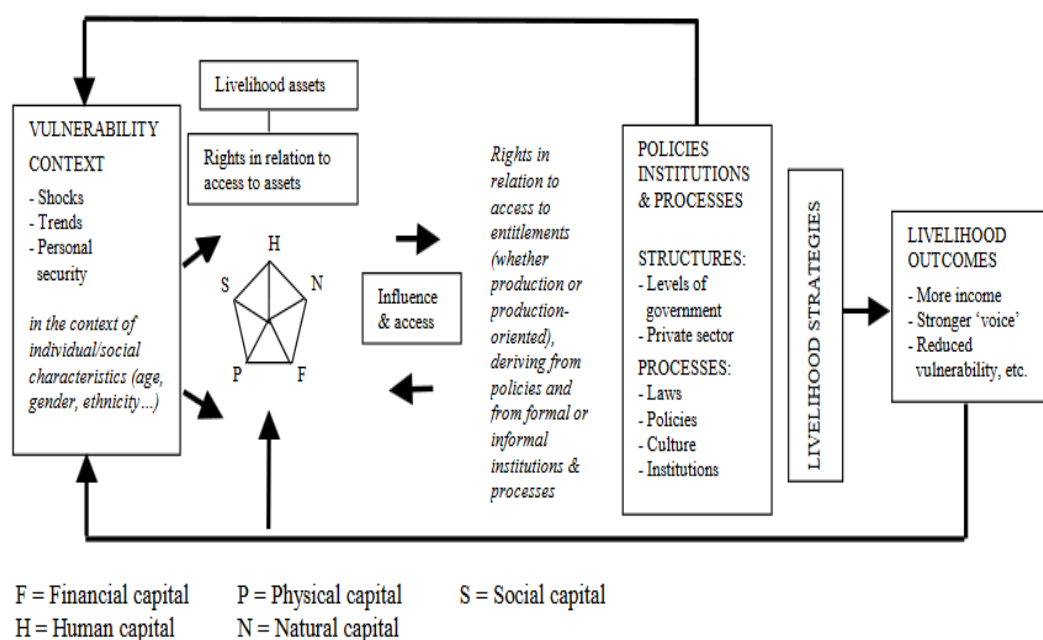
Livelihood assets

VULNERABILITY CONTEXT
- Shocks
- Trends
- Personal security

*in the context of individual/social characteristics (age, gender, ethnicity...)*

Rights in relation to access to assets

H
S
N
P
F

Influence & access

*Rights in relation to access to entitlements (whether production or production-oriented), deriving from policies and from formal or informal institutions & processes*

POLICIES INSTITUTIONS & PROCESSES

STRUCTURES:
- Levels of government
- Private sector

PROCESSES:
- Laws
- Policies
- Culture
- Institutions

LIVELIHOOD STRATEGIES

LIVELIHOOD OUTCOMES
- More income
- Stronger 'voice'
- Reduced vulnerability, etc.

F = Financial capital P = Physical capital S = Social capital
H = Human capital N = Natural capital